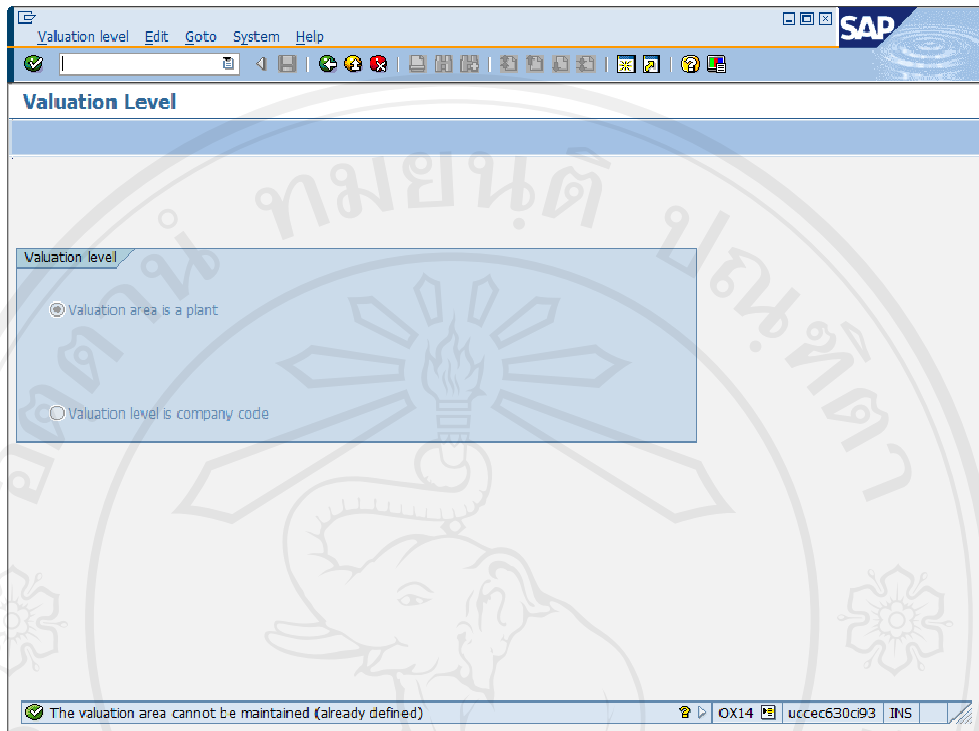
Valuation level Edit Goto System Help

SAP

Valuation Level

Valuation level

Valuation area is a plant

Valuation level is company code

The valuation area cannot be maintained (already defined)

OX14 uccec630ci93 INS